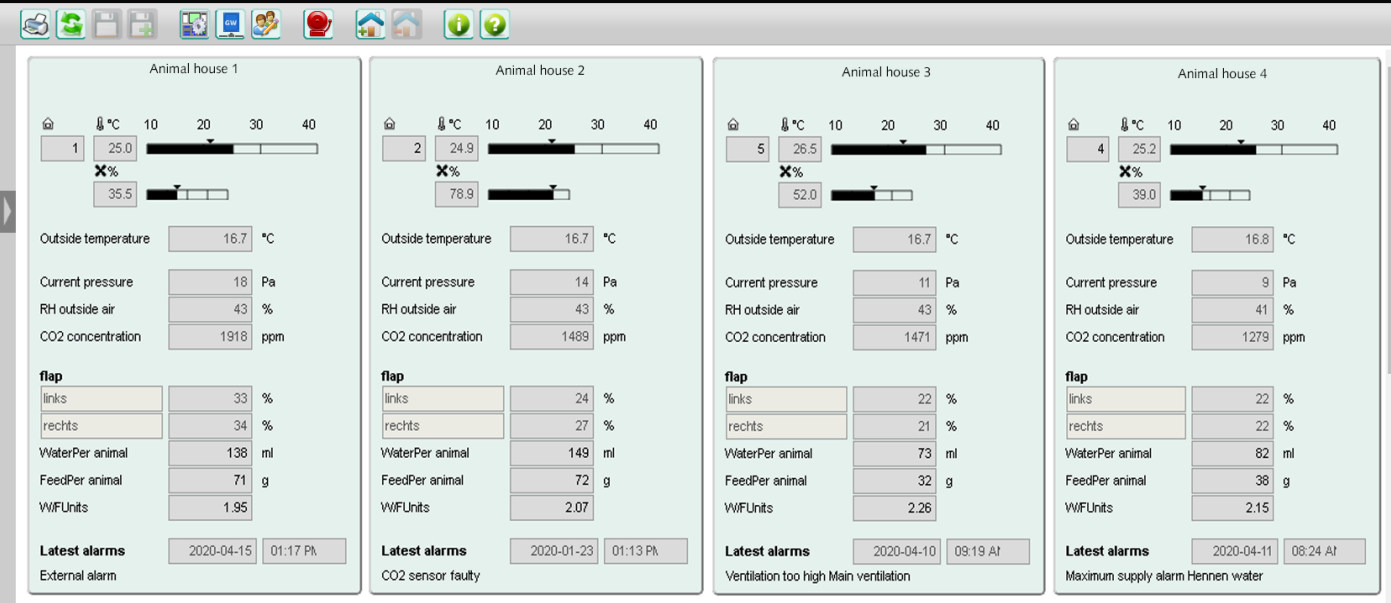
Animal house 1

°C 10 20 30 40

1 25.0

%

35.5

Outside temperature 16.7 °C

Current pressure 18 Pa

RH outside air 43 %

CO2 concentration 1918 ppm

flap

links 33 %

rechts 34 %

WaterPer animal 138 ml

FeedPer animal 71 g

W/FUnits 1.95

Latest alarms 2020-04-15 01:17 PM

External alarm

Animal house 2

°C 10 20 30 40

2 24.9

%

78.9

Outside temperature 16.7 °C

Current pressure 14 Pa

RH outside air 43 %

CO2 concentration 1489 ppm

flap

links 24 %

rechts 27 %

WaterPer animal 149 ml

FeedPer animal 72 g

W/FUnits 2.07

Latest alarms 2020-01-23 01:13 PM

CO2 sensor faulty

Animal house 3

°C 10 20 30 40

5 26.5

%

52.0

Outside temperature 16.7 °C

Current pressure 11 Pa

RH outside air 43 %

CO2 concentration 1471 ppm

flap

links 22 %

rechts 21 %

WaterPer animal 73 ml

FeedPer animal 32 g

W/FUnits 2.26

Latest alarms 2020-04-10 09:19 AM

Ventilation too high Main ventilation

Animal house 4

°C 10 20 30 40

4 25.2

%

39.0

Outside temperature 16.8 °C

Current pressure 9 Pa

RH outside air 41 %

CO2 concentration 1279 ppm

flap

links 22 %

rechts 22 %

WaterPer animal 82 ml

FeedPer animal 38 g

W/FUnits 2.15

Latest alarms 2020-04-11 08:24 AM

Maximum supply alarm Hennen water